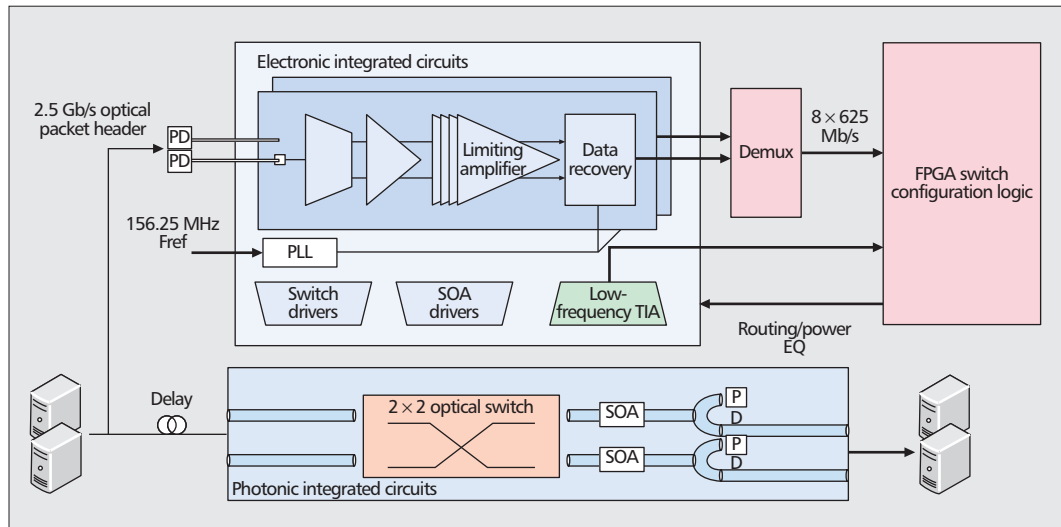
Electronic integrated circuits

2.5 Gb/s optical packet header

PD

PD

Limiting amplifier

Data recovery

Demux

$8 \times 625$ Mb/s

FPGA switch configuration logic

156.25 MHz Fref

PLL

Switch drivers

SOA drivers

Low-frequency TIA

Routing/power EQ

Delay

$2 \times 2$ optical switch

SOA

SOA

P D

P D

Photonic integrated circuits